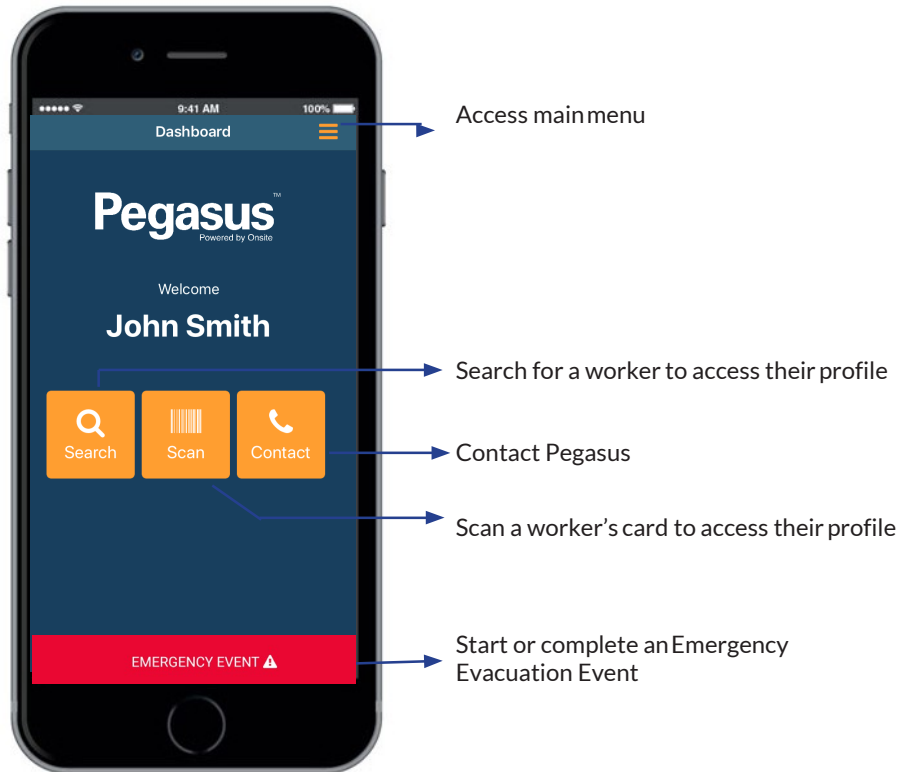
9:41 AM
100%
Dashboard
Access main menu
Pegasus™
Powered by Onsite
Welcome
John Smith
Search for a worker to access their profile
Search
Scan
Contact
Contact Pegasus
Scan a worker's card to access their profile
EMERGENCY EVENT
Start or complete an Emergency Evacuation Event